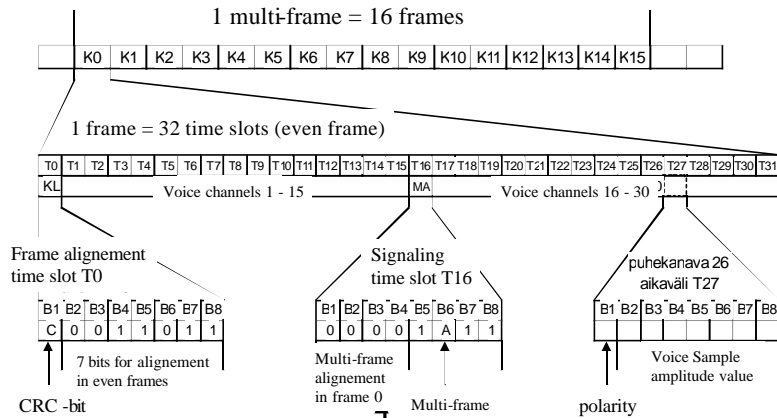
1 multi-frame = 16 frames

K0 K1 K2 K3 K4 K5 K6 K7 K8 K9 K10 K11 K12 K13 K14 K15

1 frame = 32 time slots (even frame)

T0 T1 T2 T3 T4 T5 T6 T7 T8 T9 T10 T11 T12 T13 T14 T15 T16 T17 T18 T19 T20 T21 T22 T23 T24 T25 T26 T27 T28 T29 T30 T31

KL Voice channels 1 - 15 MA Voice channels 16 - 30

Frame alignement time slot T0

Signaling time slot T16

puhekanava 26 aikaväli T27

| B1 | B2 | B3 | B4 | B5 | B6 | B7 | B8 |
|---|---|---|---|---|---|---|---|
| C | 0 | 0 | 1 | 1 | 0 | 1 | 1 |

7 bits for alignement in even frames

CRC -bit

| B1 | B2 | B3 | B4 | B5 | B6 | B7 | B8 |
|---|---|---|---|---|---|---|---|
| 0 | 0 | 0 | 0 | 1 | A | 1 | 1 |

Multi-frame alignement in frame 0

Multi-frame

| B1 | B2 | B3 | B4 | B5 | B6 | B7 | B8 |
|---|---|---|---|---|---|---|---|
| | | | | | | | |

Voice Sample amplitude value

polarity